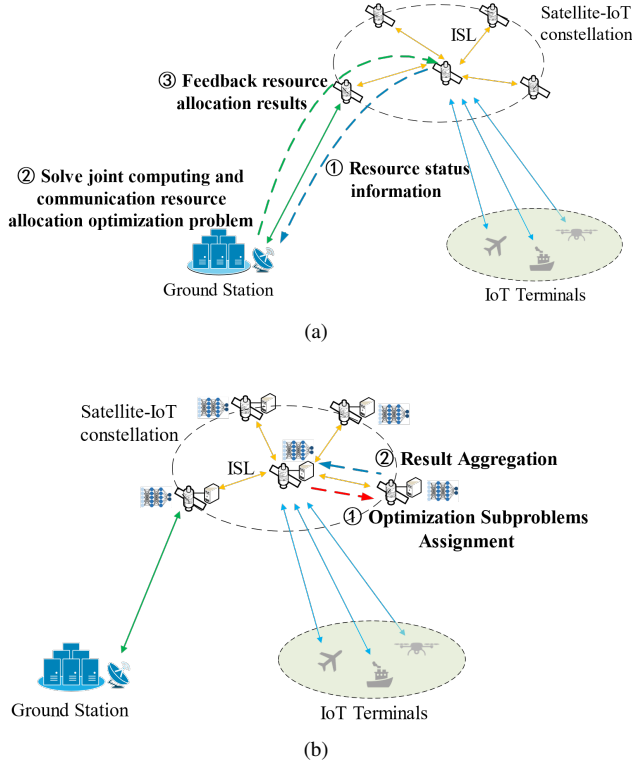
Satellite-IoT constellation

ISL

③ Feedback resource allocation results

② Solve joint computing and communication resource allocation optimization problem

① Resource status information

Ground Station

IoT Terminals

(a)

Satellite-IoT constellation

ISL

② Result Aggregation

① Optimization Subproblems Assignment

Ground Station

IoT Terminals

(b)